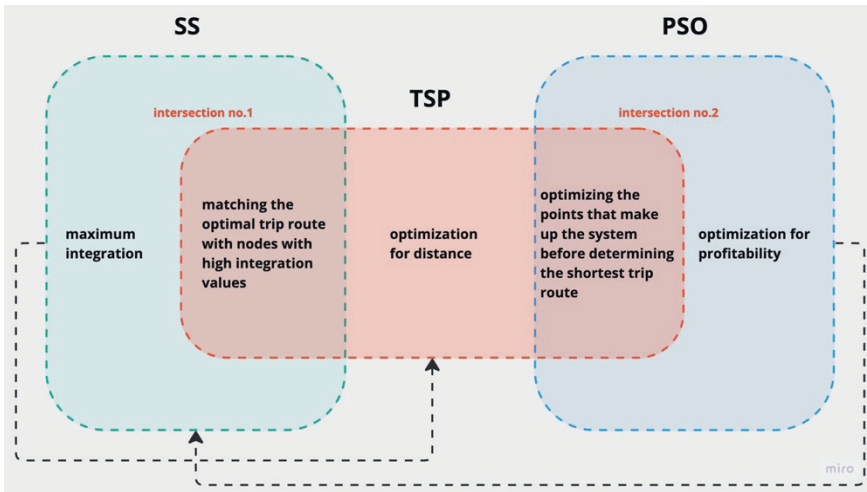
SS

PSO

TSP

intersection no.1

intersection no.2

maximum integration

matching the optimal trip route with nodes with high integration values

optimization for distance

optimizing the points that make up the system before determining the shortest trip route

optimization for profitability

miro